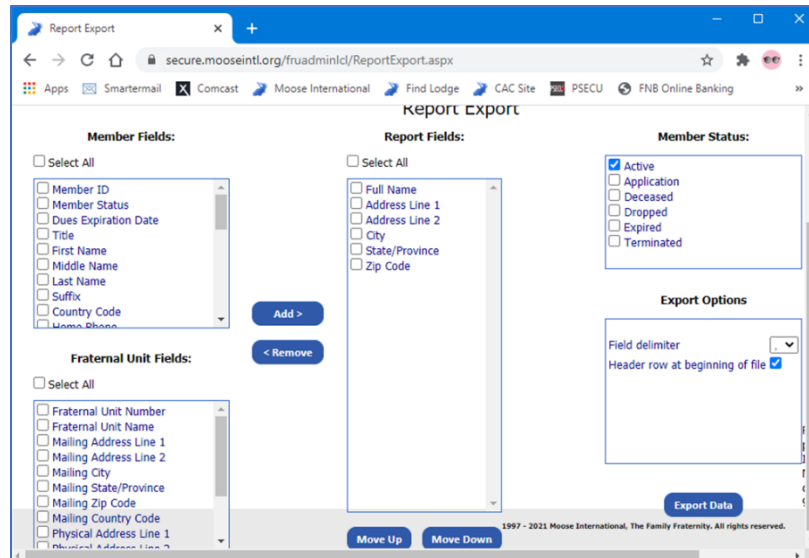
Report Export
+
secure.mooseintl.org/fruadminlcl/ReportExport.aspx
Apps Smartermail Comcast Moose International Find Lodge CAC Site PSECU FNB Online Banking »

Report Export

Member Fields:
Select All
Member ID
Member Status
Dues Expiration Date
Title
First Name
Middle Name
Last Name
Suffix
Country Code
Home Phone

Add >
< Remove

Fraternal Unit Fields:
Select All
Fraternal Unit Number
Fraternal Unit Name
Mailing Address Line 1
Mailing Address Line 2
Mailing City
Mailing State/Province
Mailing Zip Code
Mailing Country Code
Physical Address Line 1
Physical Address Line 2

Report Fields:
Select All
Full Name
Address Line 1
Address Line 2
City
State/Province
Zip Code

Move Up
Move Down

Member Status:
Active
Application
Deceased
Dropped
Expired
Terminated

Export Options
Field delimiter ,
Header row at beginning of file

Export Data

1997 - 2021 Moose International, The Family Fraternity. All rights reserved.